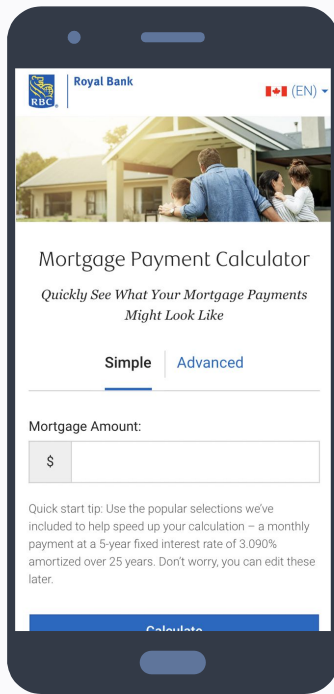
RBC Royal Bank

(EN)

Mortgage Payment Calculator

Quickly See What Your Mortgage Payments Might Look Like

Simple Advanced

Mortgage Amount:

$

Quick start tip: Use the popular selections we've included to help speed up your calculation – a monthly payment at a 5-year fixed interest rate of 3.090% amortized over 25 years. Don't worry, you can edit these later.

Calculate